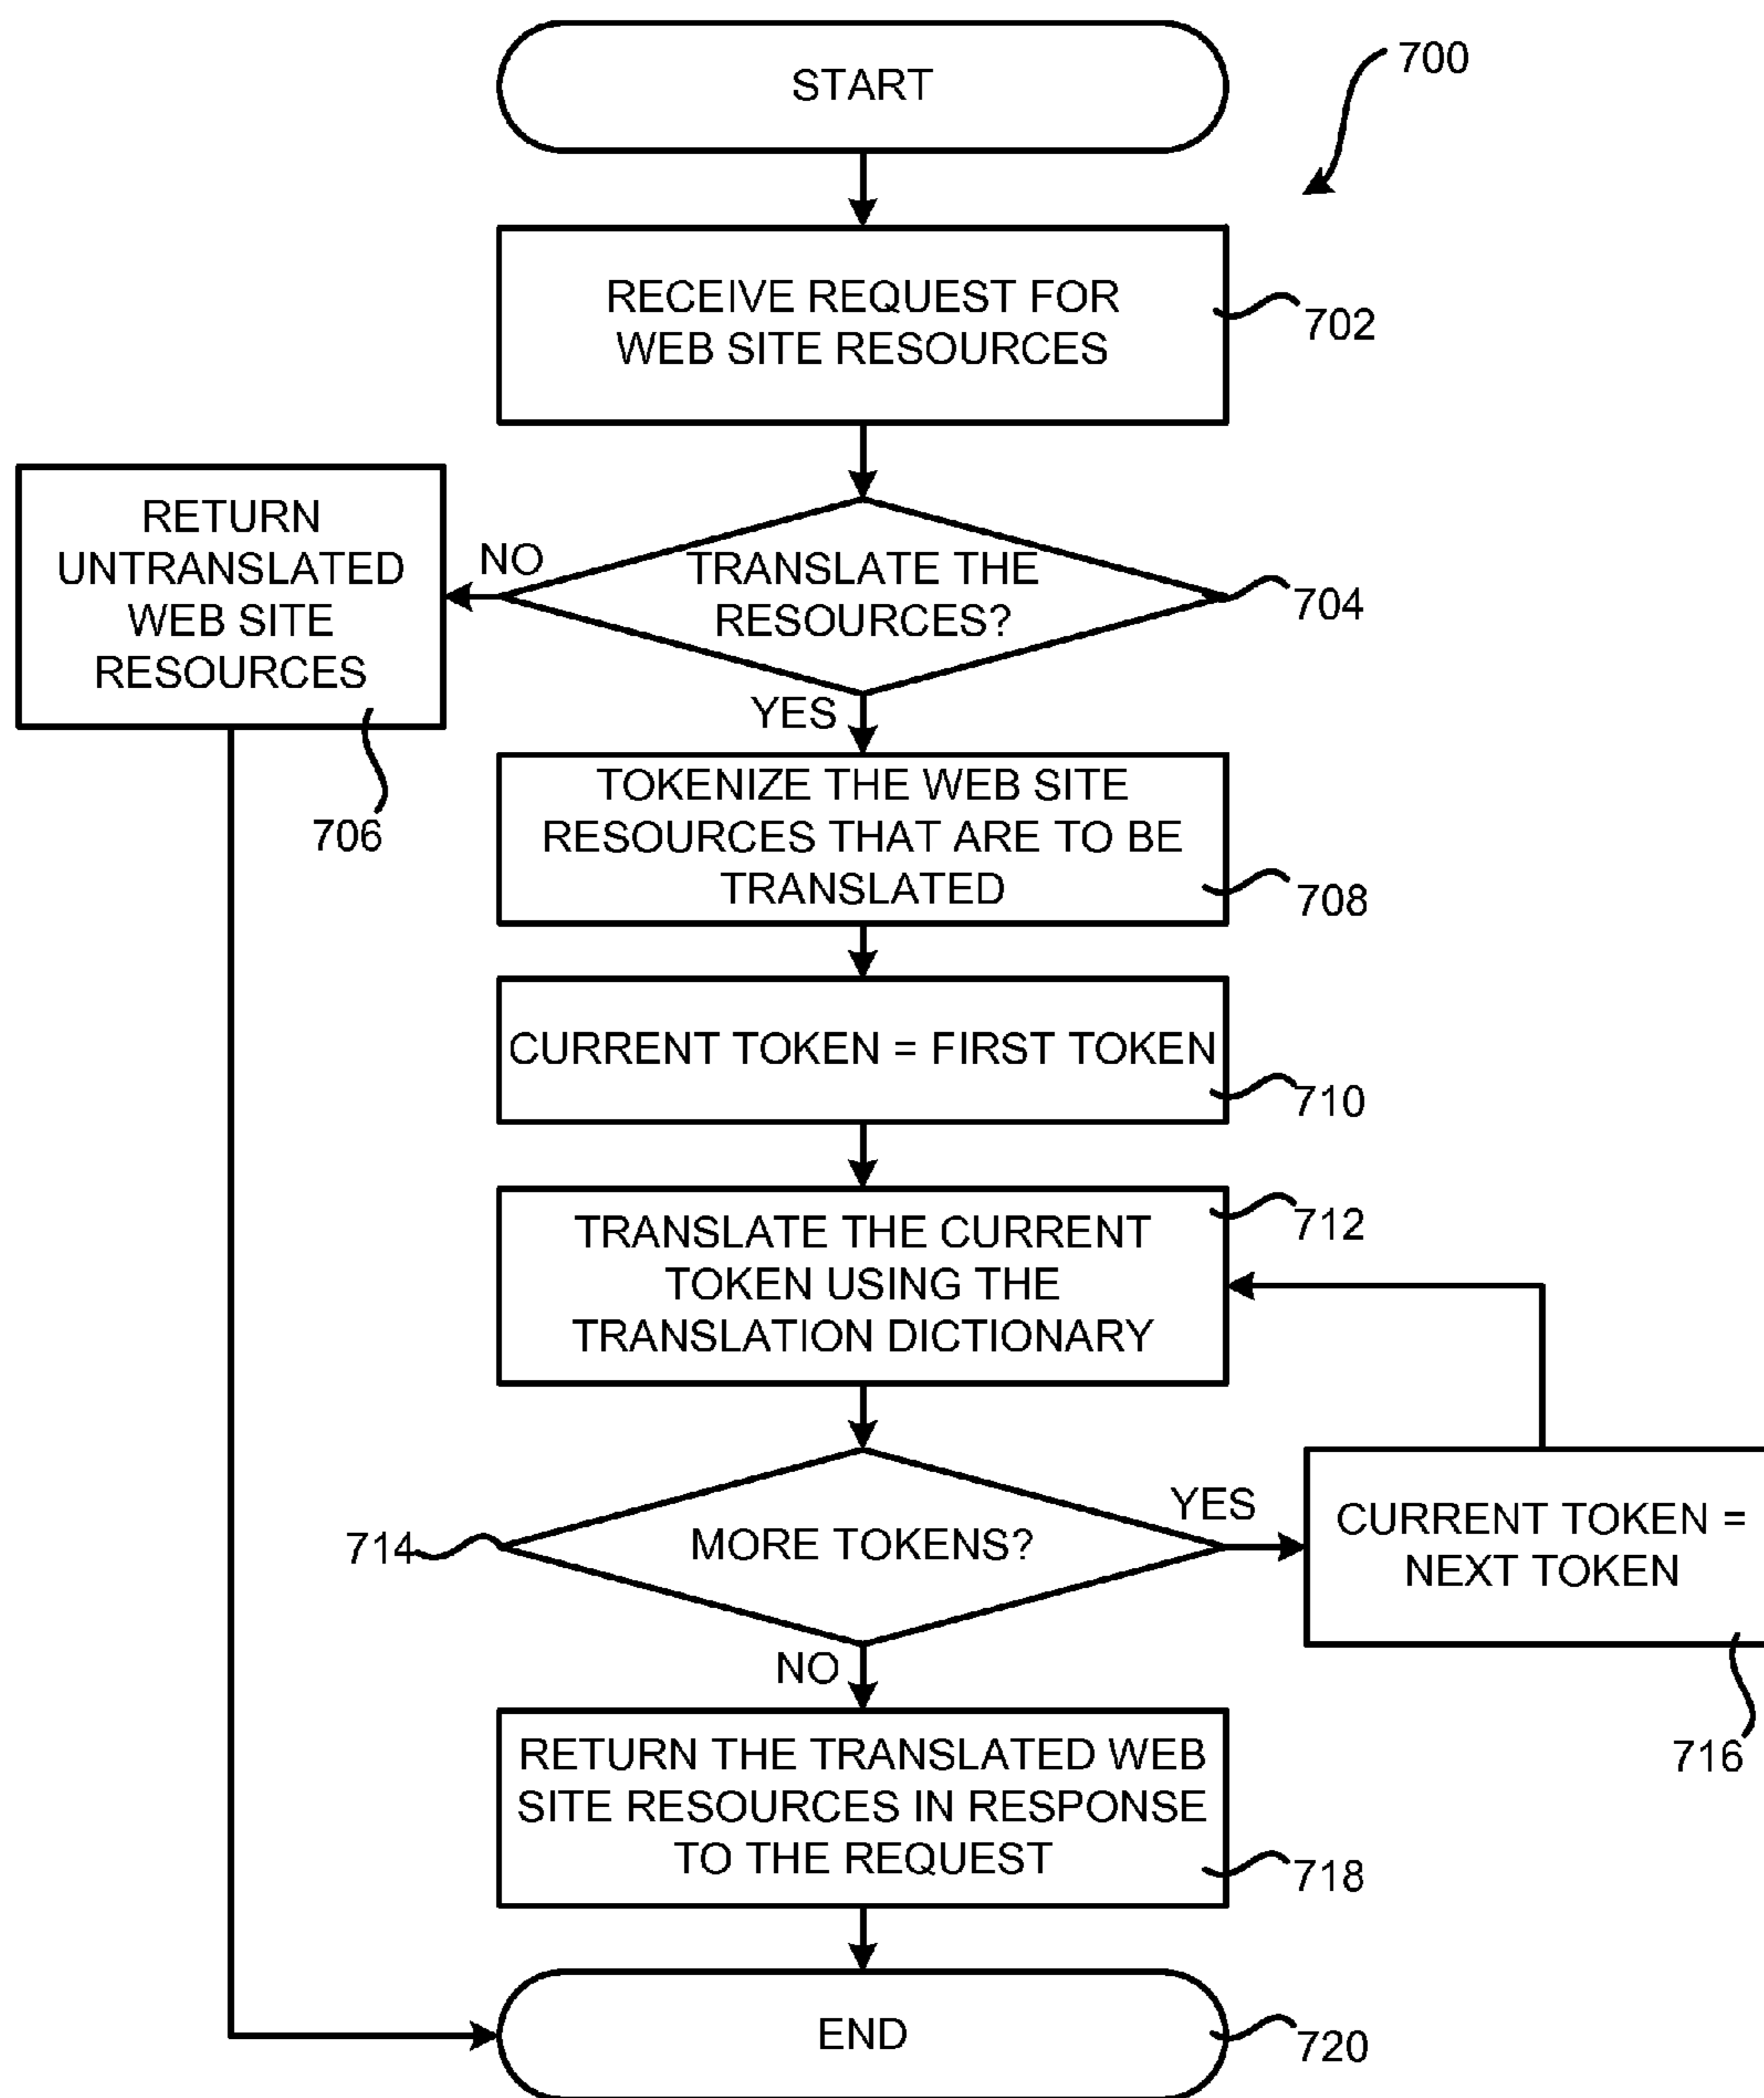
700

START

RECEIVE REQUEST FOR WEB SITE RESOURCES

702

RETURN UNTRANSLATED WEB SITE RESOURCES

NO

TRANSLATE THE RESOURCES?

704

706

YES

TOKENIZE THE WEB SITE RESOURCES THAT ARE TO BE TRANSLATED

708

CURRENT TOKEN = FIRST TOKEN

710

TRANSLATE THE CURRENT TOKEN USING THE TRANSLATION DICTIONARY

712

714

MORE TOKENS?

YES

CURRENT TOKEN = NEXT TOKEN

NO

716

RETURN THE TRANSLATED WEB SITE RESOURCES IN RESPONSE TO THE REQUEST

718

END

720